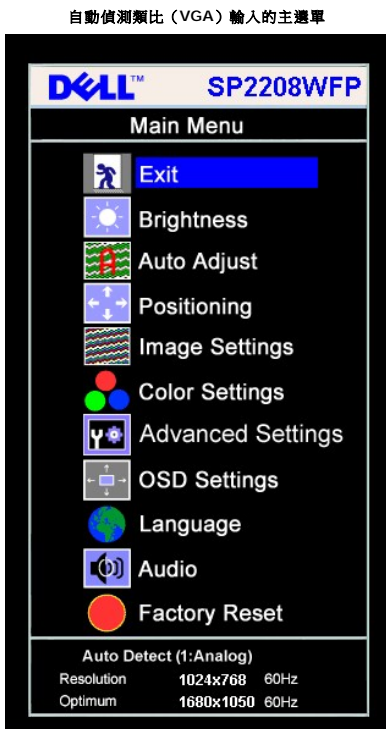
自動偵測類比（VGA）輸入的主選單

DELL™ SP2208WFP

Main Menu

Exit
Brightness
Auto Adjust
Positioning
Image Settings
Color Settings
Advanced Settings
OSD Settings
Language
Audio
Factory Reset

Auto Detect (1:Analog)

| Resolution | 1024x768 | 60Hz |
|---|---|---|
| Optimum | 1680x1050 | 60Hz |